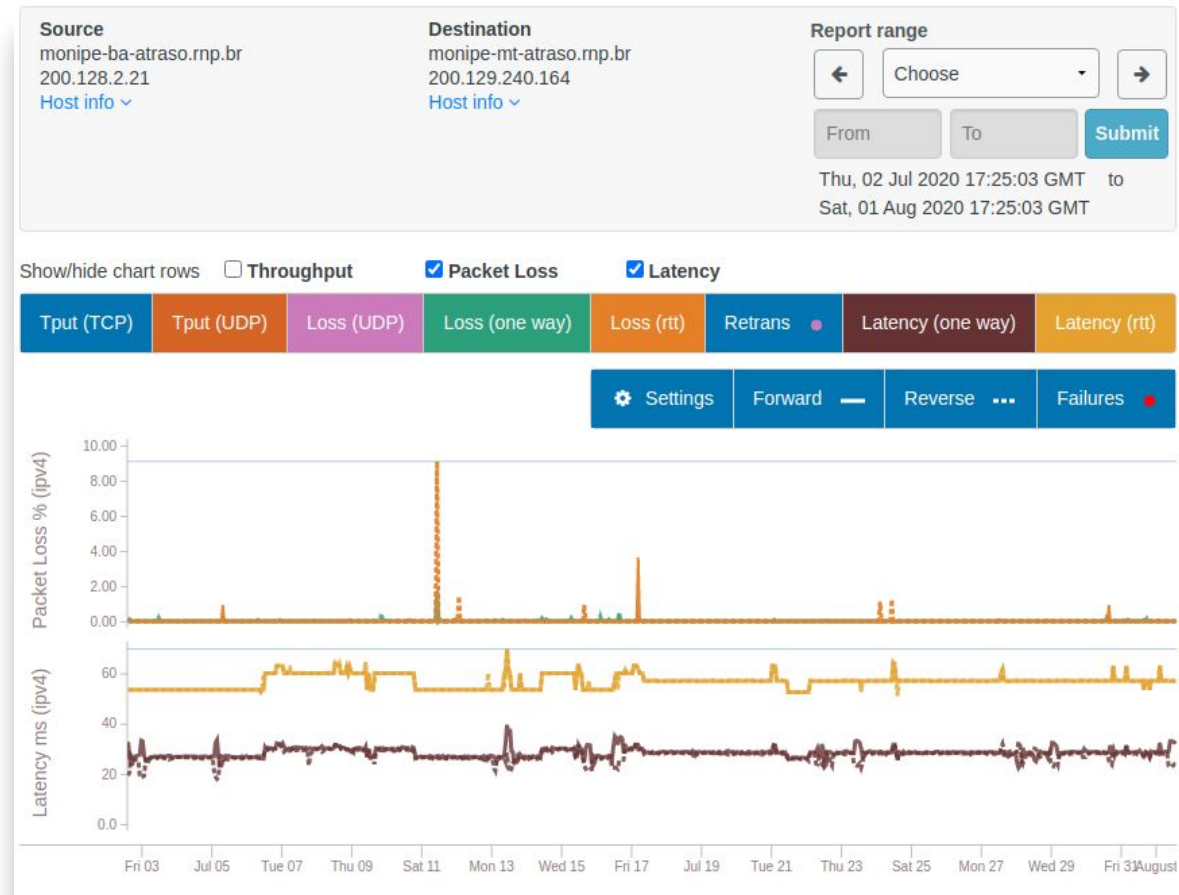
Source
monipe-ba-atraso.rnp.br
200.128.2.21
Host info

Destination
monipe-mt-atraso.rnp.br
200.129.240.164
Host info

Report range
Choose
From
To
Submit
Thu, 02 Jul 2020 17:25:03 GMT to
Sat, 01 Aug 2020 17:25:03 GMT

Show/hide chart rows
Throughput
Packet Loss
Latency

Tput (TCP)
Tput (UDP)
Loss (UDP)
Loss (one way)
Loss (rtt)
Retrans
Latency (one way)
Latency (rtt)

Settings
Forward
Reverse
Failures

Packet Loss % (ipv4)
10.00
8.00
6.00
4.00
2.00
0.00

Latency ms (ipv4)
60
40
20
0.0

Fri 03
Jul 05
Tue 07
Thu 09
Sat 11
Mon 13
Wed 15
Fri 17
Jul 19
Tue 21
Thu 23
Sat 25
Mon 27
Wed 29
Fri 31
August